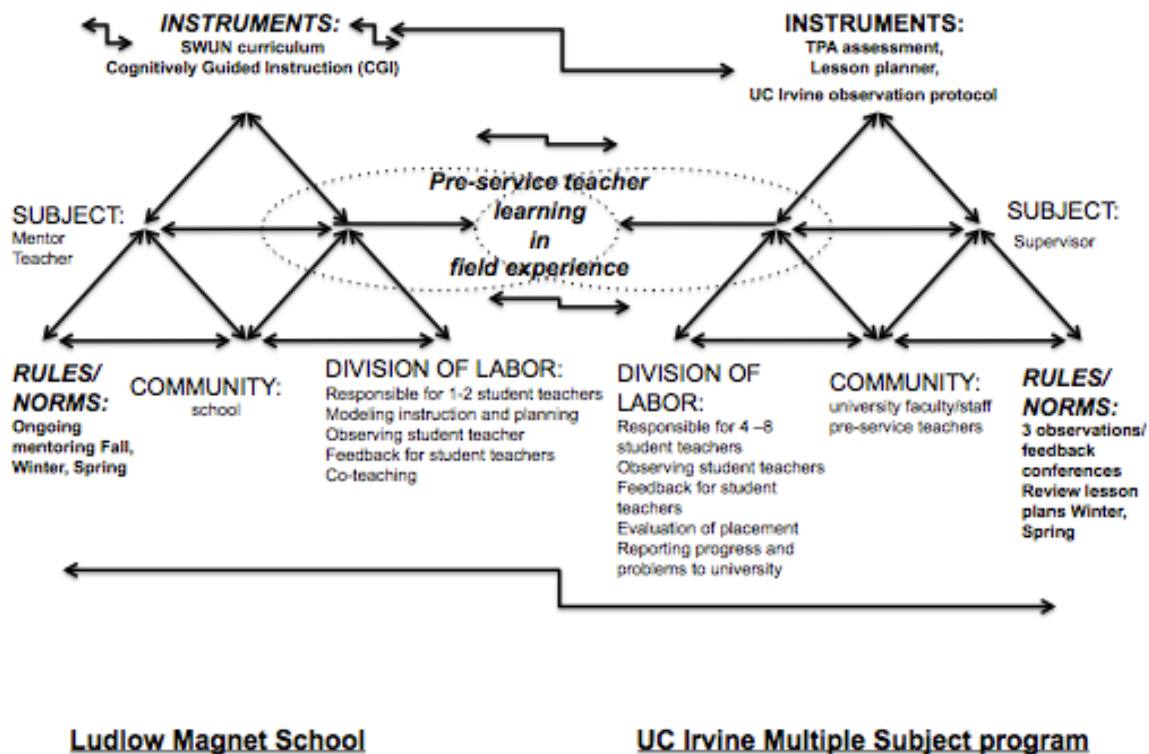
INSTRUMENTS:
SWUN curriculum
Cognitively Guided Instruction (CGI)

INSTRUMENTS:
TPA assessment,
Lesson planner,
UC Irvine observation protocol

Pre-service teacher learning in field experience

SUBJECT:
Mentor Teacher

SUBJECT:
Supervisor

RULES/ NORMS:
Ongoing mentoring Fall, Winter, Spring

COMMUNITY:
school

DIVISION OF LABOR:
Responsible for 1-2 student teachers
Modeling instruction and planning
Observing student teacher
Feedback for student teachers
Co-teaching

DIVISION OF LABOR:
Responsible for 4 –8 student teachers
Observing student teachers
Feedback for student teachers
Evaluation of placement
Reporting progress and problems to university

COMMUNITY:
university faculty/staff
pre-service teachers

RULES/ NORMS:
3 observations/ feedback conferences
Review lesson plans Winter, Spring

Ludlow Magnet School

UC Irvine Multiple Subject program